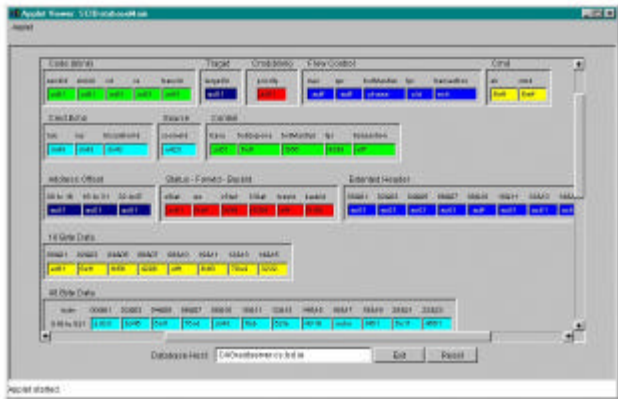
Applet Viewer: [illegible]

Applet

Code Words

Target

Crossbar

Flow Control

Cmd

Distribute

Source

Control

Address Offset

Status - Framed - Desired

Extended Header

16 Byte Data

48 Byte Data

Database Host

Exit

Reset

Applet started.